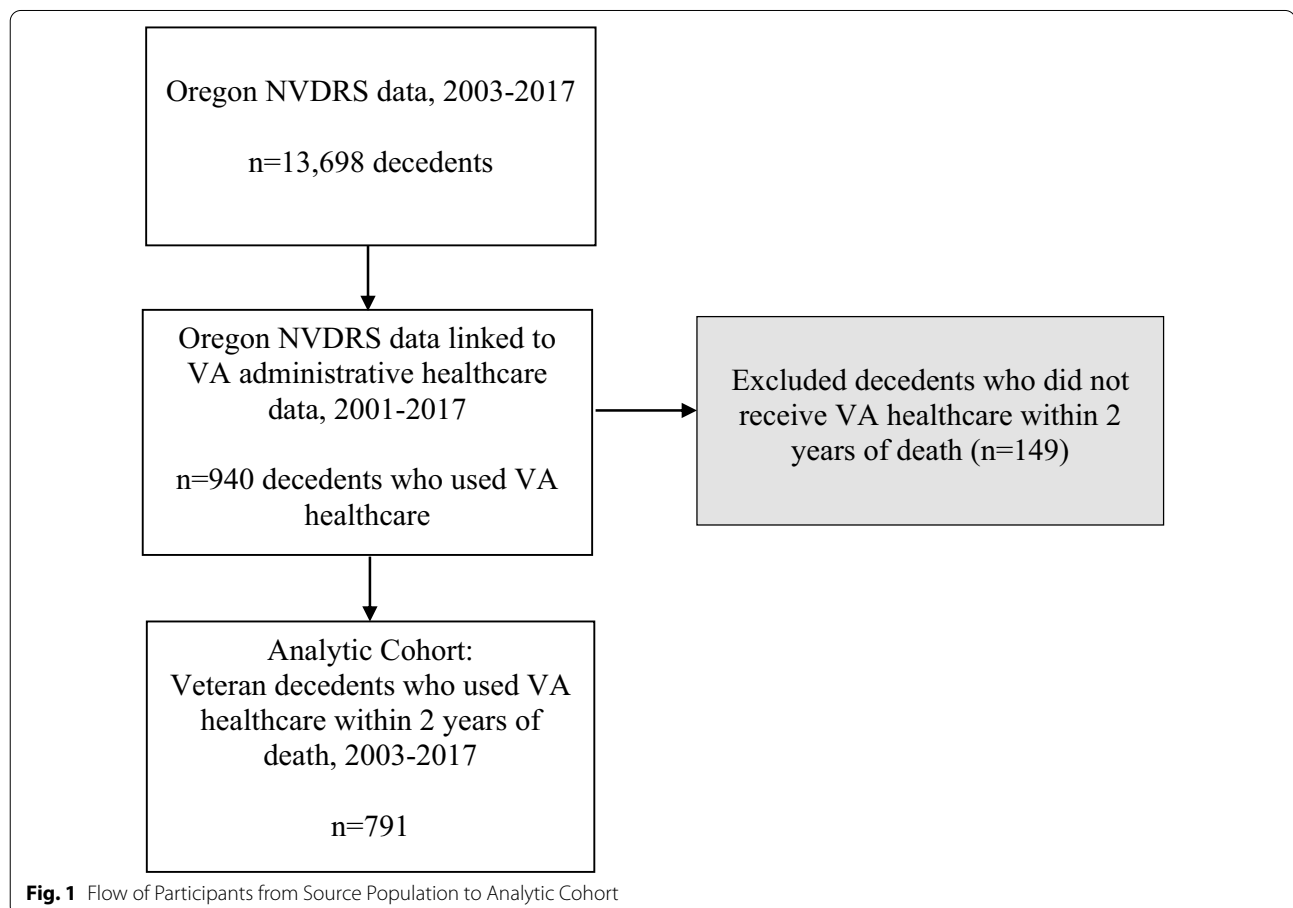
Oregon NVDRS data, 2003-2017

n=13,698 decedents

Oregon NVDRS data linked to VA administrative healthcare data, 2001-2017

n=940 decedents who used VA healthcare

Excluded decedents who did not receive VA healthcare within 2 years of death (n=149)

Analytic Cohort:
Veteran decedents who used VA healthcare within 2 years of death, 2003-2017

n=791

**Fig. 1** Flow of Participants from Source Population to Analytic Cohort